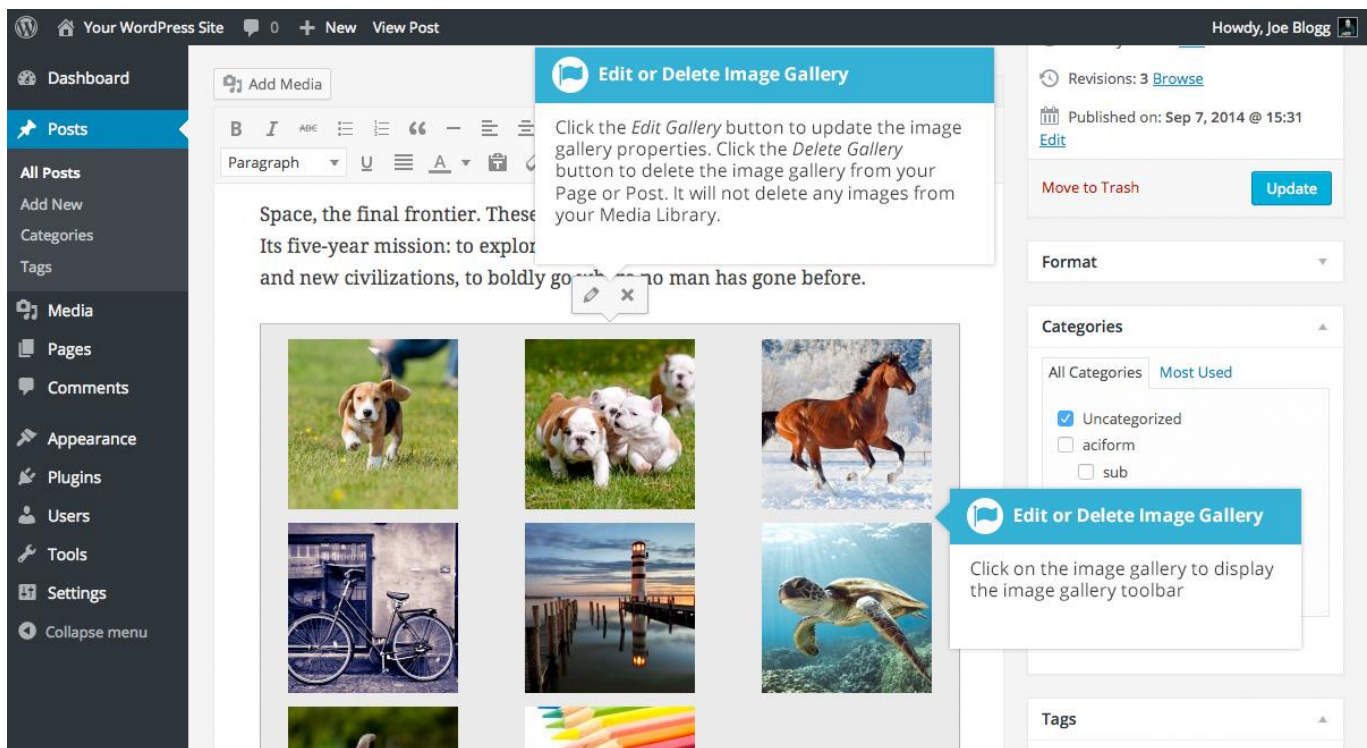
Your WordPress Site 0 New View Post Howdy, Joe Blogg

Dashboard
Posts
All Posts
Add New
Categories
Tags
Media
Pages
Comments
Appearance
Plugins
Users
Tools
Settings
Collapse menu

Add Media

Paragraph

Edit or Delete Image Gallery

Click the *Edit Gallery* button to update the image gallery properties. Click the *Delete Gallery* button to delete the image gallery from your Page or Post. It will not delete any images from your Media Library.

Space, the final frontier. These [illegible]
Its five-year mission: to explor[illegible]
and new civilizations, to boldly go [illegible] no man has gone before.

Revisions: 3 Browse
Published on: Sep 7, 2014 @ 15:31
Edit
Move to Trash
Update

Format

Categories
All Categories Most Used
Uncategorized
aciform
sub

Edit or Delete Image Gallery

Click on the image gallery to display the image gallery toolbar

Tags